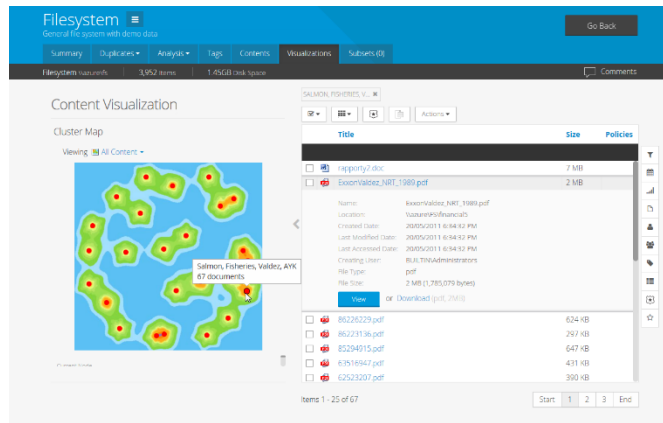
Filesystem
General file system with demo data

Go Back

Summary | Duplicates ▾ | Analysis ▾ | Tags | Contents | Visualizations | Subsets (0)

Filesystem \\uzunnfs | 3,952 items | 1.45GB disk space

Comments

Content Visualization

Cluster Map

Viewing All Content ▾

Salmon, Fisheries, Valdez, AYK
67 documents

SALMON, FISHERIES, V... ×

Actions ▾

| | | Title | Size | Policies |
|---|---|---|---|---|
| | | rapporty2.doc | 2 MB | |
| | | ExxonValdez_NRT_1989.pdf | 2 MB | |

Name: ExxonValdez_NRT_1989.pdf
Location: \\uzunnfs\financial5
Created Date: 20/05/2011 6:54:32 PM
Last Modified Date: 20/05/2011 6:54:32 PM
Last Accessed Date: 20/05/2011 6:54:32 PM
Creating User: BUILTIN\Administrators
File Type: pdf
File Size: 2 MB (1,785,079 bytes)

View or Download (pdf, 2MB)

| | | Title | Size |
|---|---|---|---|
| | | 86226229.pdf | 624 KB |
| | | 86223136.pdf | 297 KB |
| | | 85294915.pdf | 647 KB |
| | | 63516947.pdf | 431 KB |
| | | 62523207.pdf | 390 KB |

Items 1 - 25 of 67

Start | 1 | 2 | 3 | End